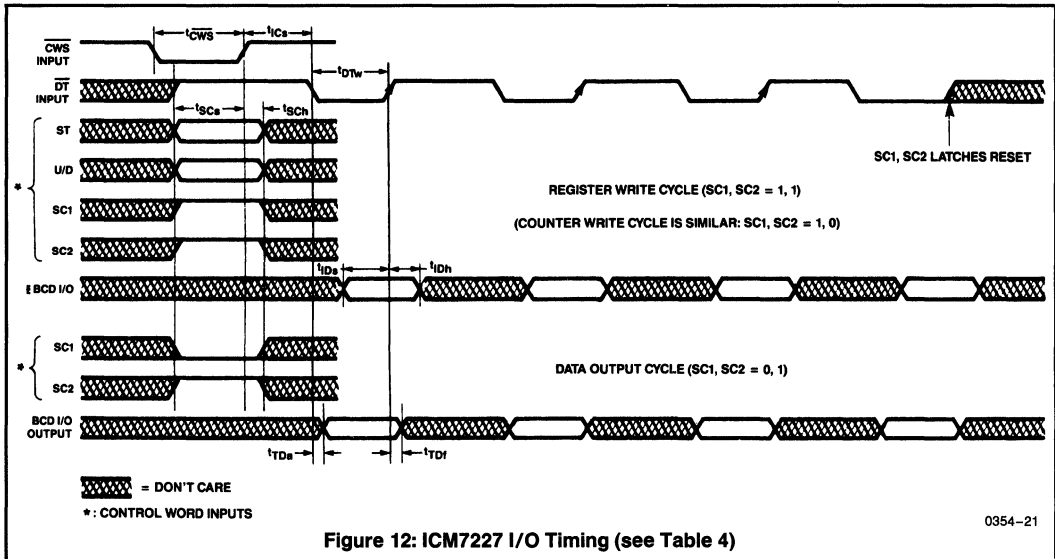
$\overline{CWS}$ INPUT

$t_{\overline{CWS}}$

$t_{ICs}$

$\overline{DT}$ INPUT

$t_{DTw}$

$t_{SCs}$

$t_{SCh}$

ST

U/D

SC1

SC2

*

SC1, SC2 LATCHES RESET

REGISTER WRITE CYCLE (SC1, SC2 = 1, 1)

(COUNTER WRITE CYCLE IS SIMILAR: SC1, SC2 = 1, 0)

$t_{IDs}$

$t_{IDh}$

‡ BCD I/O

SC1

SC2

*

DATA OUTPUT CYCLE (SC1, SC2 = 0, 1)

BCD I/O OUTPUT

$t_{TDs}$

$t_{TDf}$

= DON'T CARE

*: CONTROL WORD INPUTS

0354–21

Figure 12: ICM7227 I/O Timing (see Table 4)